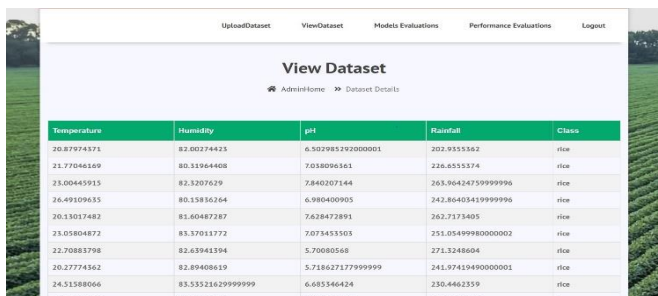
UploadDataset ViewDataset Models Evaluations Performance Evaluations Logout

View Dataset

AdminHome » Dataset Details

| Temperature | Humidity | pH | Rainfall | Class |
|---|---|---|---|---|
| 20.87974371 | 82.00274423 | 6.502985292000001 | 202.9355362 | rice |
| 21.77046169 | 80.31964408 | 7.038096361 | 226.6555374 | rice |
| 23.00445915 | 82.3207629 | 7.840207144 | 263.96424759999996 | rice |
| 26.49109635 | 80.15836264 | 6.980400905 | 242.86403419999996 | rice |
| 20.13017482 | 81.60487287 | 7.628472891 | 262.7173405 | rice |
| 23.05804872 | 83.37011772 | 7.073453503 | 251.05499980000002 | rice |
| 22.70883798 | 82.63941394 | 5.70080568 | 271.3248604 | rice |
| 20.27774362 | 82.89408619 | 5.718627177999999 | 241.97419490000001 | rice |
| 24.51588066 | 83.53521629999999 | 6.685346424 | 230.4462359 | rice |